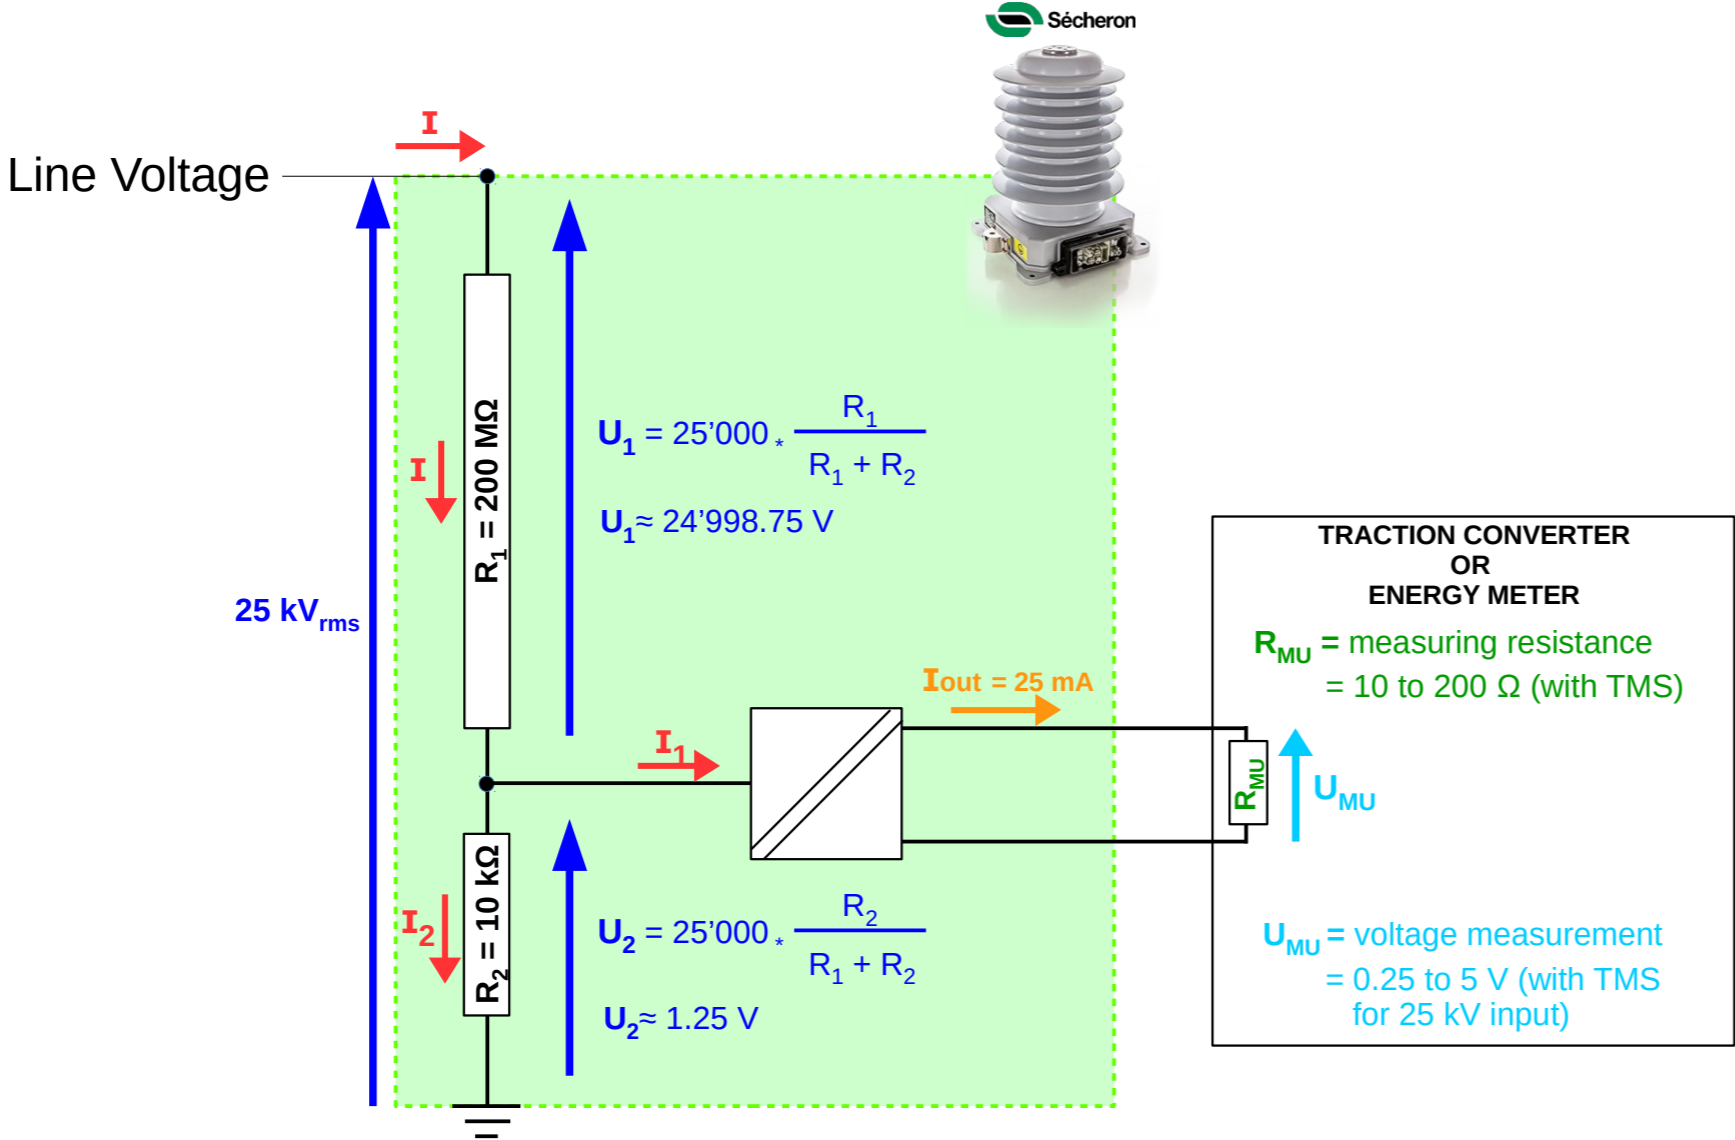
Sécheron

Line Voltage

I

I

$R_1$ = 200 MΩ

$U_1 = 25'000 \cdot \frac{R_1}{R_1 + R_2}$

$U_1 \approx$ 24'998.75 V

25 $kV_{rms}$

$I_1$

Iout = 25 mA

TRACTION CONVERTER
OR
ENERGY METER

$R_{MU}$ = measuring resistance
= 10 to 200 Ω (with TMS)

$R_{MU}$

$U_{MU}$

$I_2$

$R_2$ = 10 kΩ

$U_2 = 25'000 \cdot \frac{R_2}{R_1 + R_2}$

$U_2 \approx$ 1.25 V

$U_{MU}$ = voltage measurement
= 0.25 to 5 V (with TMS for 25 kV input)